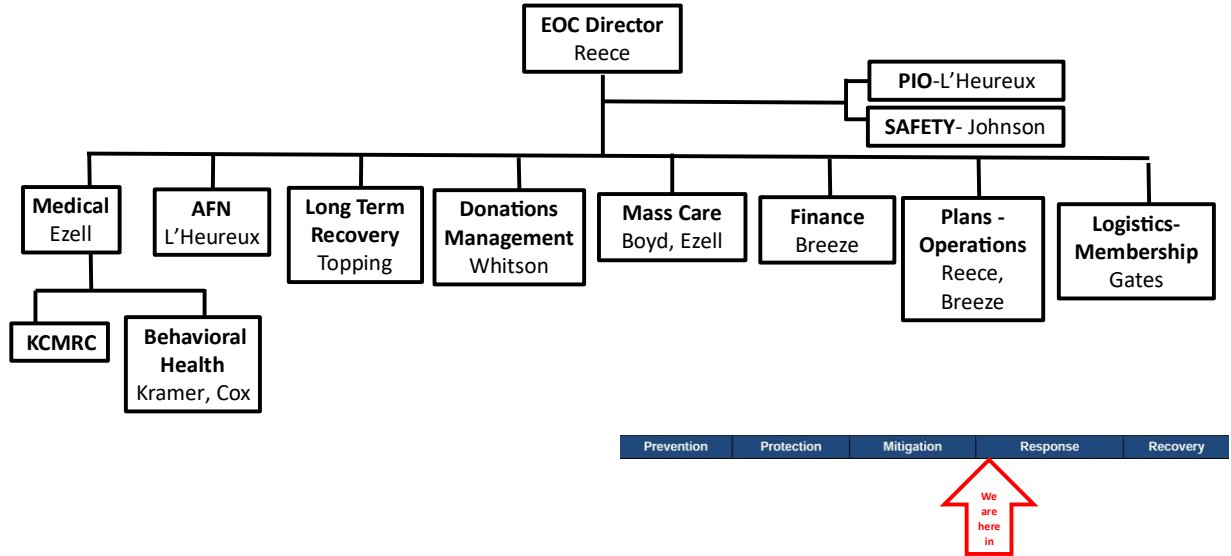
**EOC Director**
Reece

**PIO**-L'Heureux

**SAFETY**- Johnson

**Medical**
Ezell

**AFN**
L'Heureux

**Long Term Recovery**
Topping

**Donations Management**
Whitson

**Mass Care**
Boyd, Ezell

**Finance**
Breeze

**Plans - Operations**
Reece, Breeze

**Logistics-Membership**
Gates

**KCMRC**

**Behavioral Health**
Kramer, Cox

| Prevention | Protection | Mitigation | Response | Recovery |
|---|---|---|---|---|

We are here in